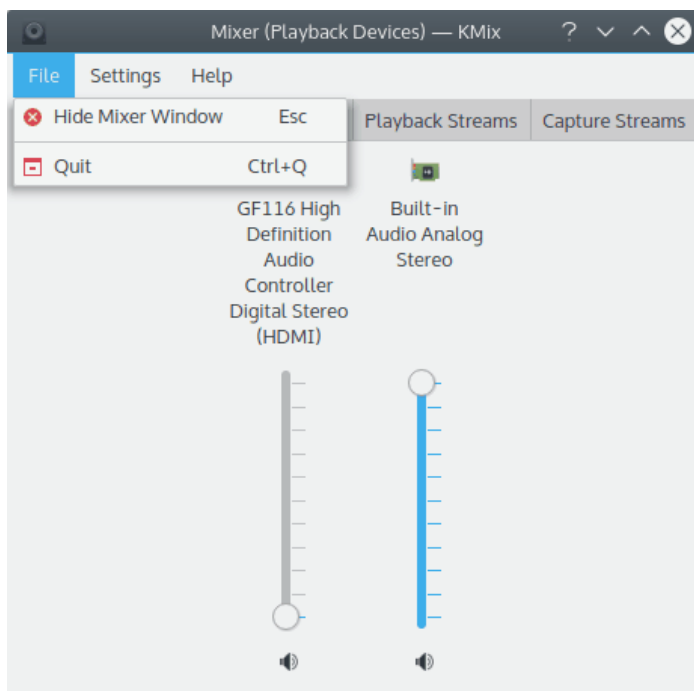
Mixer (Playback Devices) — KMix

File Settings Help

Hide Mixer Window Esc

Quit Ctrl+Q

Playback Streams Capture Streams

GF116 High Definition Audio Controller Digital Stereo (HDMI)

Built-in Audio Analog Stereo